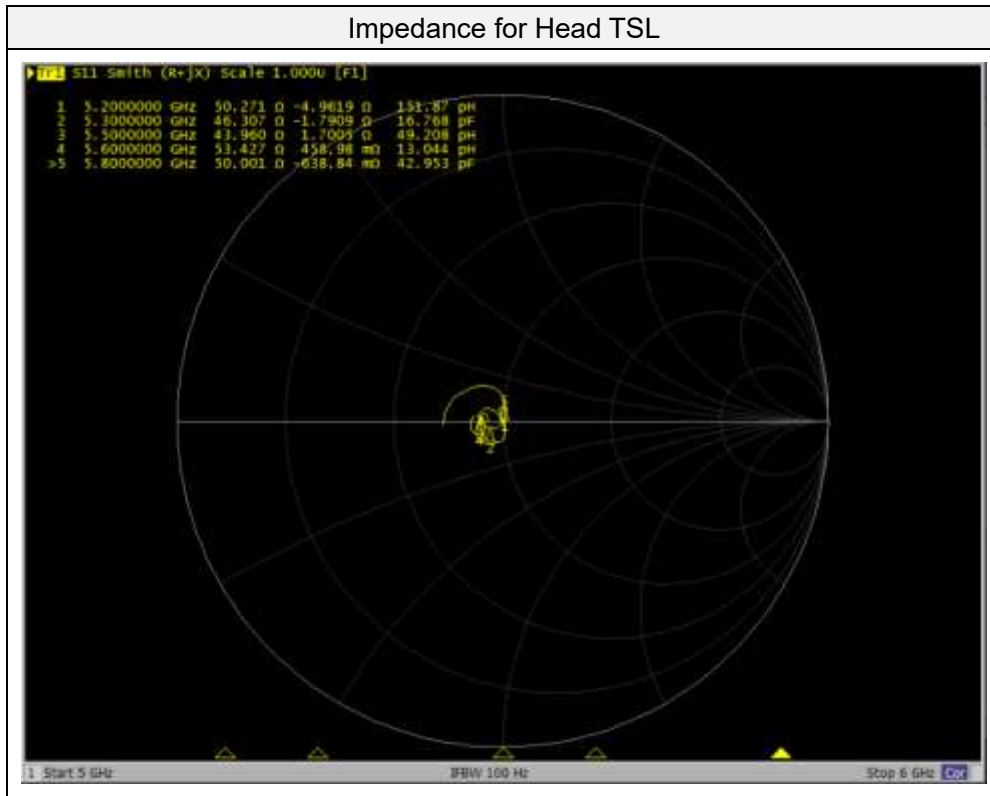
Impedance for Head TSL

Tr1 S11 Smith (R+jX) Scale 1.000U [F1]

| | | | | |
|---|---|---|---|---|
| 1 | 5.2000000 GHz | 50.271 Ω | -4.9619 Ω | 151.87 pH |
| 2 | 5.3000000 GHz | 46.307 Ω | -1.7909 Ω | 16.768 pF |
| 3 | 5.5000000 GHz | 43.960 Ω | 1.7005 Ω | 49.208 pH |
| 4 | 5.6000000 GHz | 53.427 Ω | 458.98 mΩ | 13.044 pH |
| >5 | 5.8000000 GHz | 50.001 Ω | -638.84 mΩ | 42.953 pF |

1 Start 5 GHz

IFBW 100 Hz

Stop 6 GHz Cor